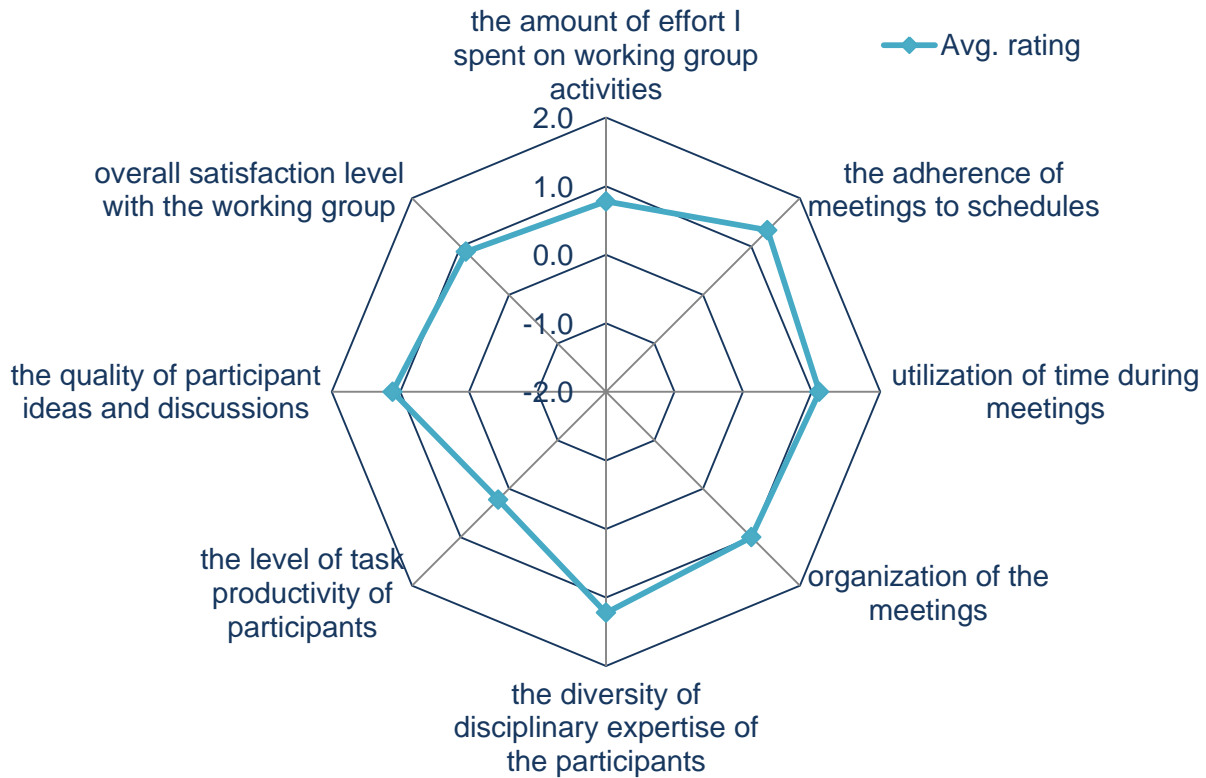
Avg. rating

the amount of effort I spent on working group activities

2.0
1.0
0.0
-1.0
-2.0

the adherence of meetings to schedules

utilization of time during meetings

organization of the meetings

the diversity of disciplinary expertise of the participants

the level of task productivity of participants

the quality of participant ideas and discussions

overall satisfaction level with the working group